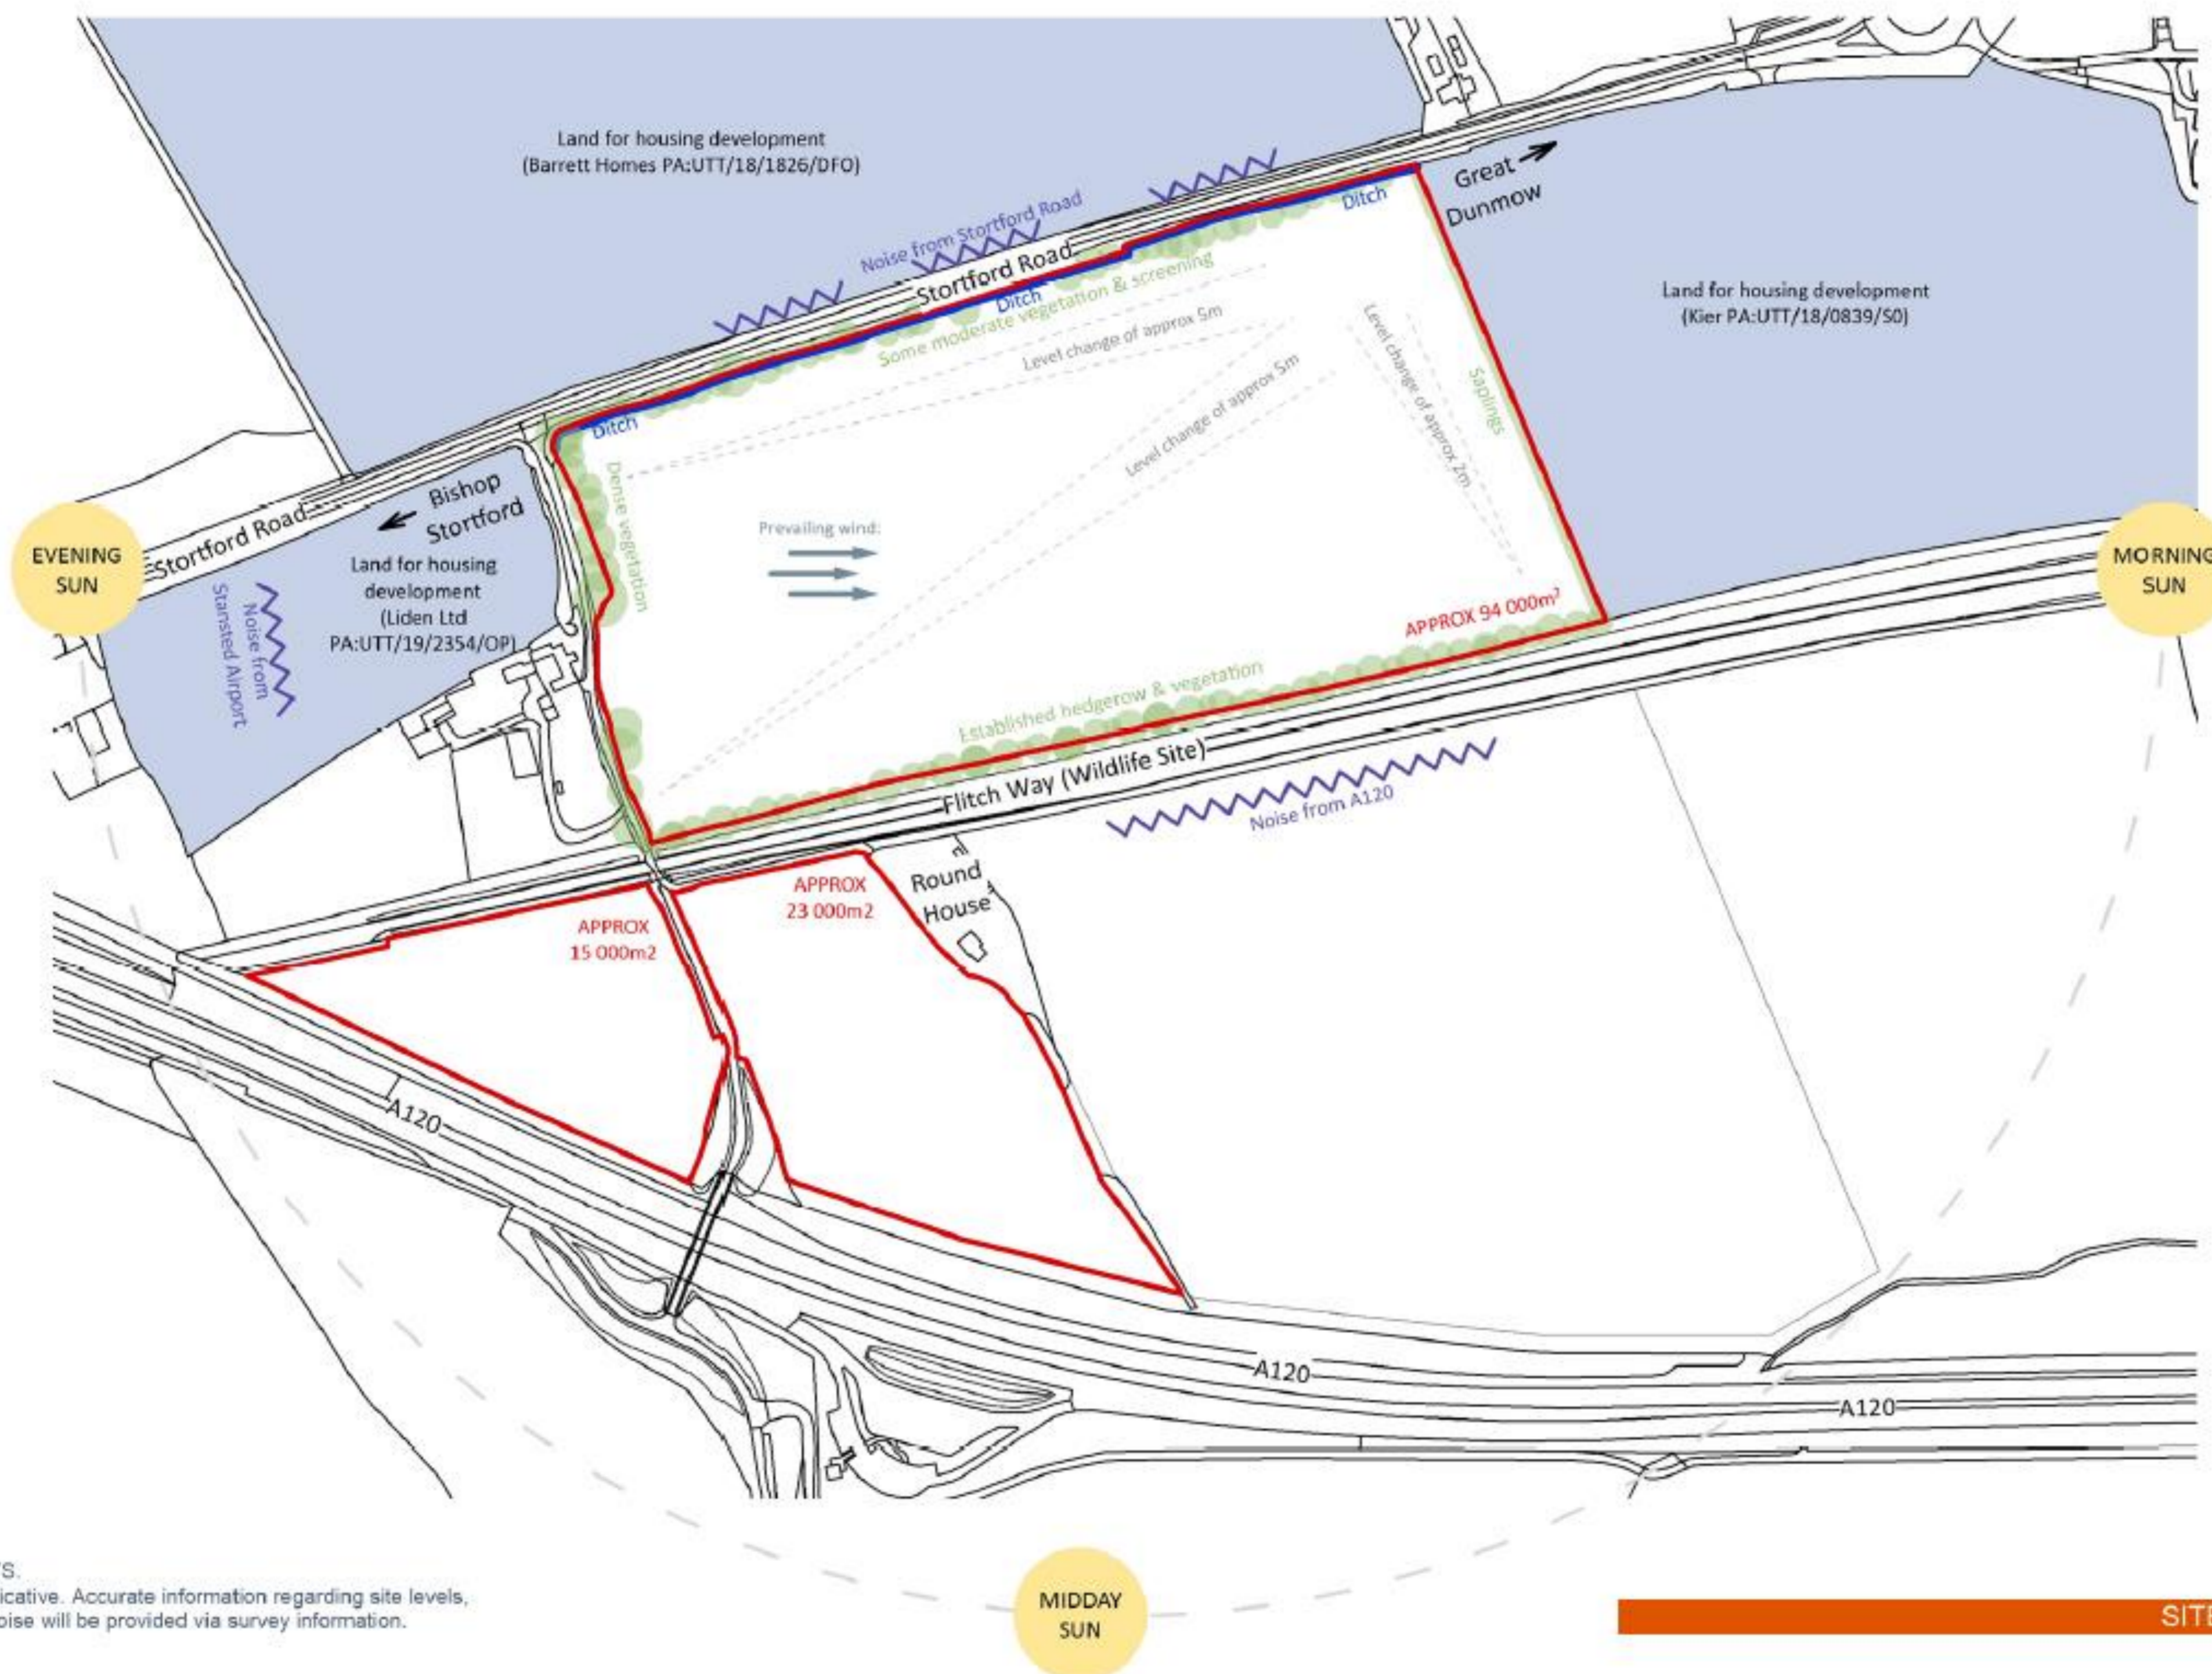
Land for housing development
(Barrett Homes PA:UTT/18/1826/DFO)

Great Dunmow

Land for housing development
(Kier PA:UTT/18/0839/S0)

Noise from Stortford Road

Stortford Road

Ditch

Ditch

Ditch

Ditch

Some moderate vegetation & screening

Level change of approx 5m

Level change of approx 5m

Level change of approx 2m

Saplings

Dense vegetation

Bishop Stortford

Stortford Road

EVENING SUN

MORNING SUN

Land for housing development
(Liden Ltd PA:UTT/19/2354/OP)

Noise from Stansted Airport

Prevailing wind:

APPROX 94 000m²

Established hedgerow & vegetation

Flitch Way (Wildlife Site)

Noise from A120

APPROX 23 000m2

Round House

APPROX 15 000m2

A120

A120

A120

MIDDAY SUN

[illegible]TS.
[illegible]icative. Accurate information regarding site levels, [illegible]oise will be provided via survey information.

SIT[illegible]